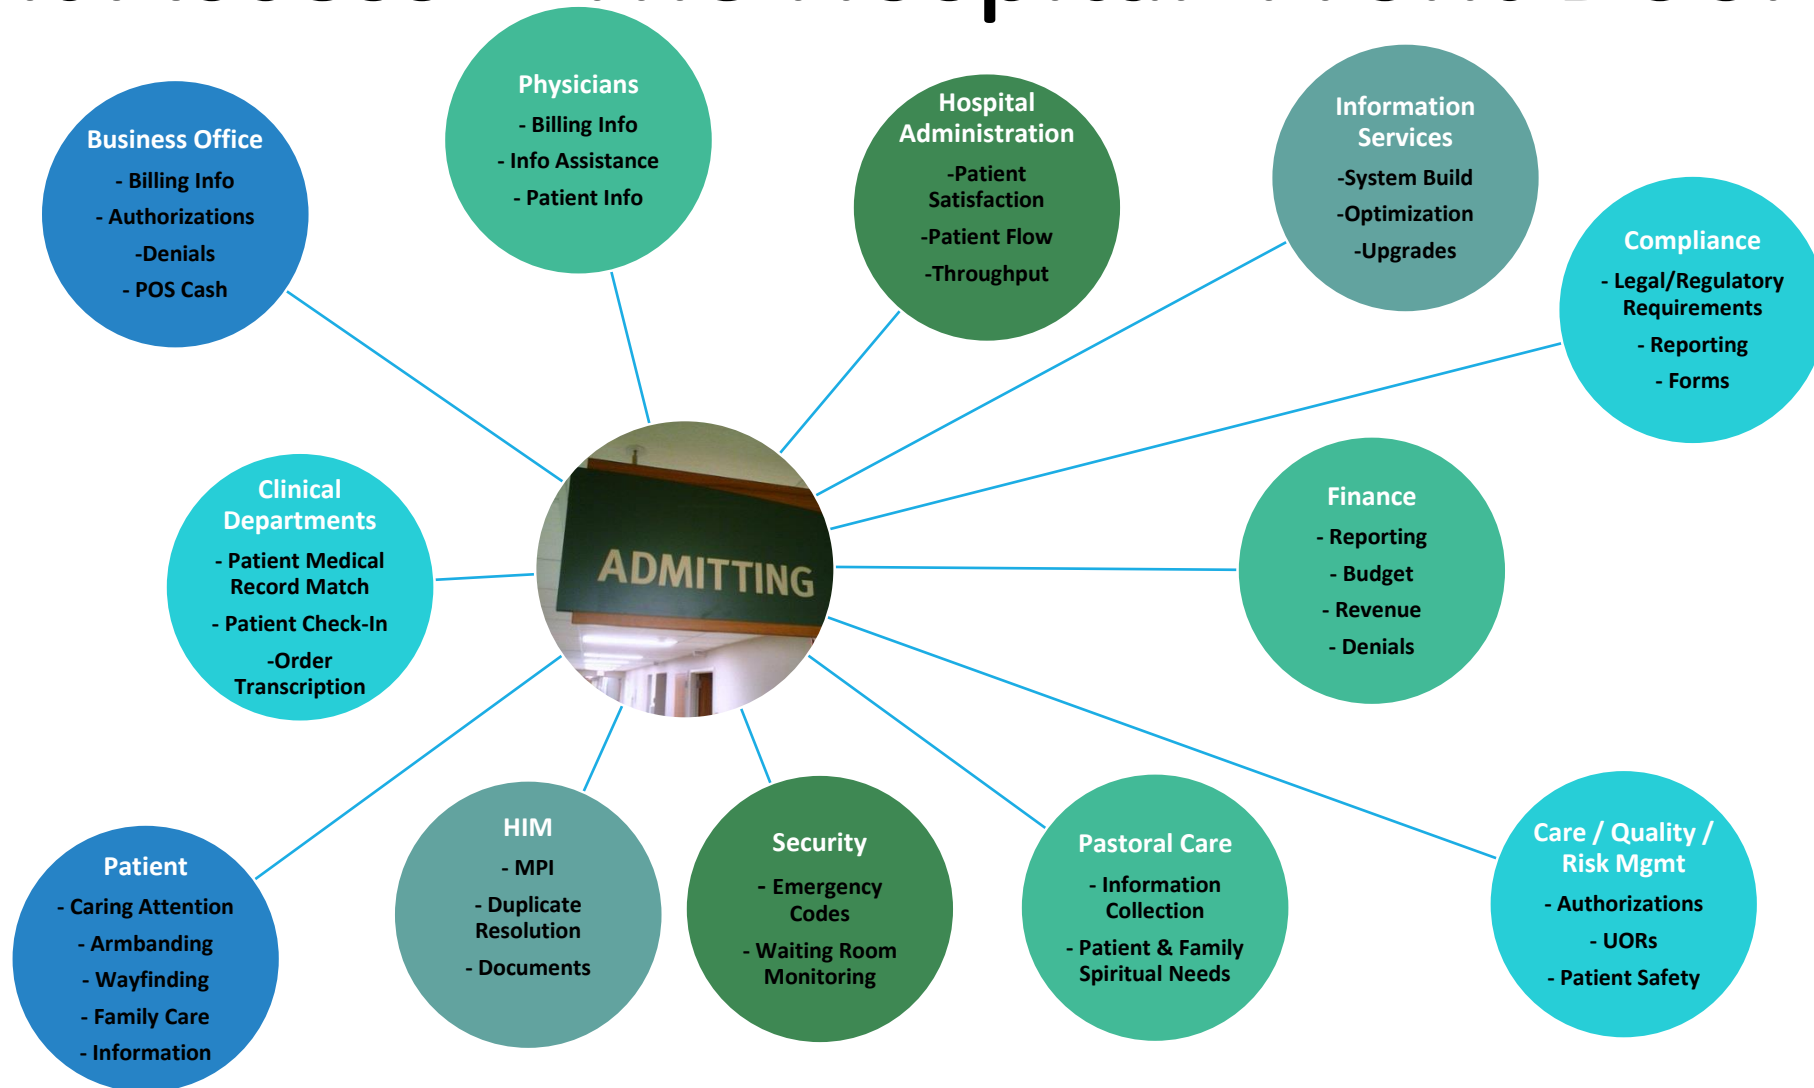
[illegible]

Physicians
- Billing Info
- Info Assistance
- Patient Info

Hospital Administration
-Patient Satisfaction
-Patient Flow
-Throughput

Information Services
-System Build
-Optimization
-Upgrades

Business Office
- Billing Info
- Authorizations
-Denials
- POS Cash

Compliance
- Legal/Regulatory Requirements
- Reporting
- Forms

ADMITTING

Clinical Departments
- Patient Medical Record Match
- Patient Check-In
-Order Transcription

Finance
- Reporting
- Budget
- Revenue
- Denials

Patient
- Caring Attention
- Armbanding
- Wayfinding
- Family Care
- Information

HIM
- MPI
- Duplicate Resolution
- Documents

Security
- Emergency Codes
- Waiting Room Monitoring

Pastoral Care
- Information Collection
- Patient & Family Spiritual Needs

Care / Quality / Risk Mgmt
- Authorizations
- UORs
- Patient Safety